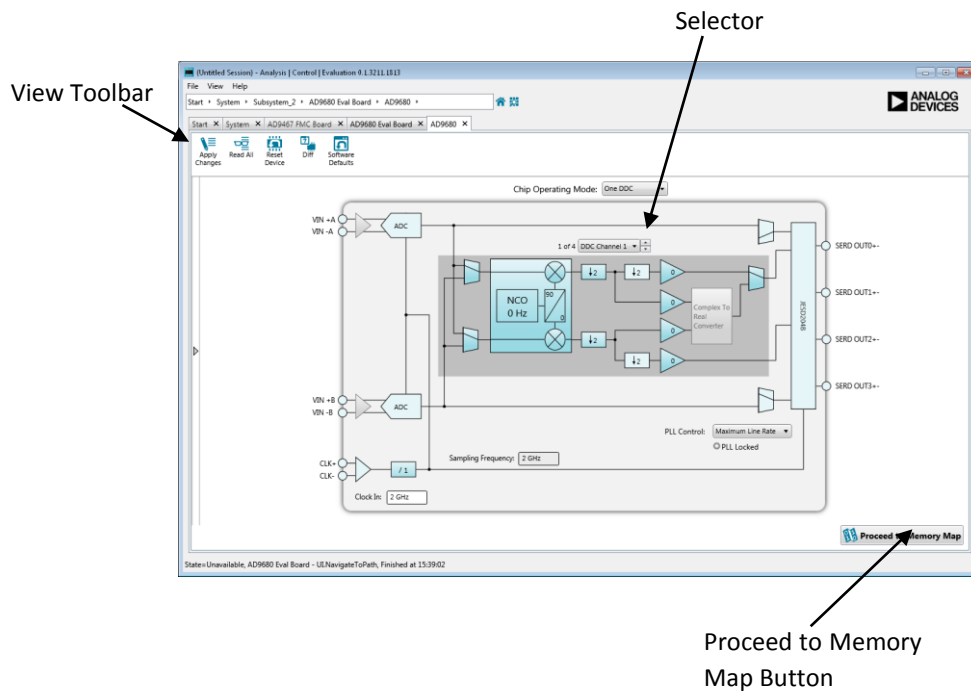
Selector

View Toolbar

(Untitled Session) - Analysis | Control | Evaluation 0.1.3211.1813

File View Help

Start ▸ System ▸ Subsystem_2 ▸ AD9680 Eval Board ▸ AD9680 ▸

ANALOG DEVICES

Start ✕ System ✕ AD9467 FMC Board ✕ AD9680 Eval Board ✕ AD9680 ✕

Apply Changes | Read All | Reset Device | Diff | Software Defaults

Chip Operating Mode: One DDC

VIN +A
VIN -A
ADC

1 of 4 DDC Channel 1

NCO
0 Hz
90
0

↓2
↓2
↓2
↓2
0
0
0
0

Complex To Real Converter

JESD204B

SERD OUT0+-
SERD OUT1+-
SERD OUT2+-
SERD OUT3+-

VIN +B
VIN -B
ADC

PLL Control: Maximum Line Rate
PLL Locked

Sampling Frequency: 2 GHz

CLK+
CLK-
/ 1

Clock In: 2 GHz

Proceed to Memory Map

State=Unavailable, AD9680 Eval Board - UI.NavigateToPath, Finished at 15:39:02

Proceed to Memory Map Button